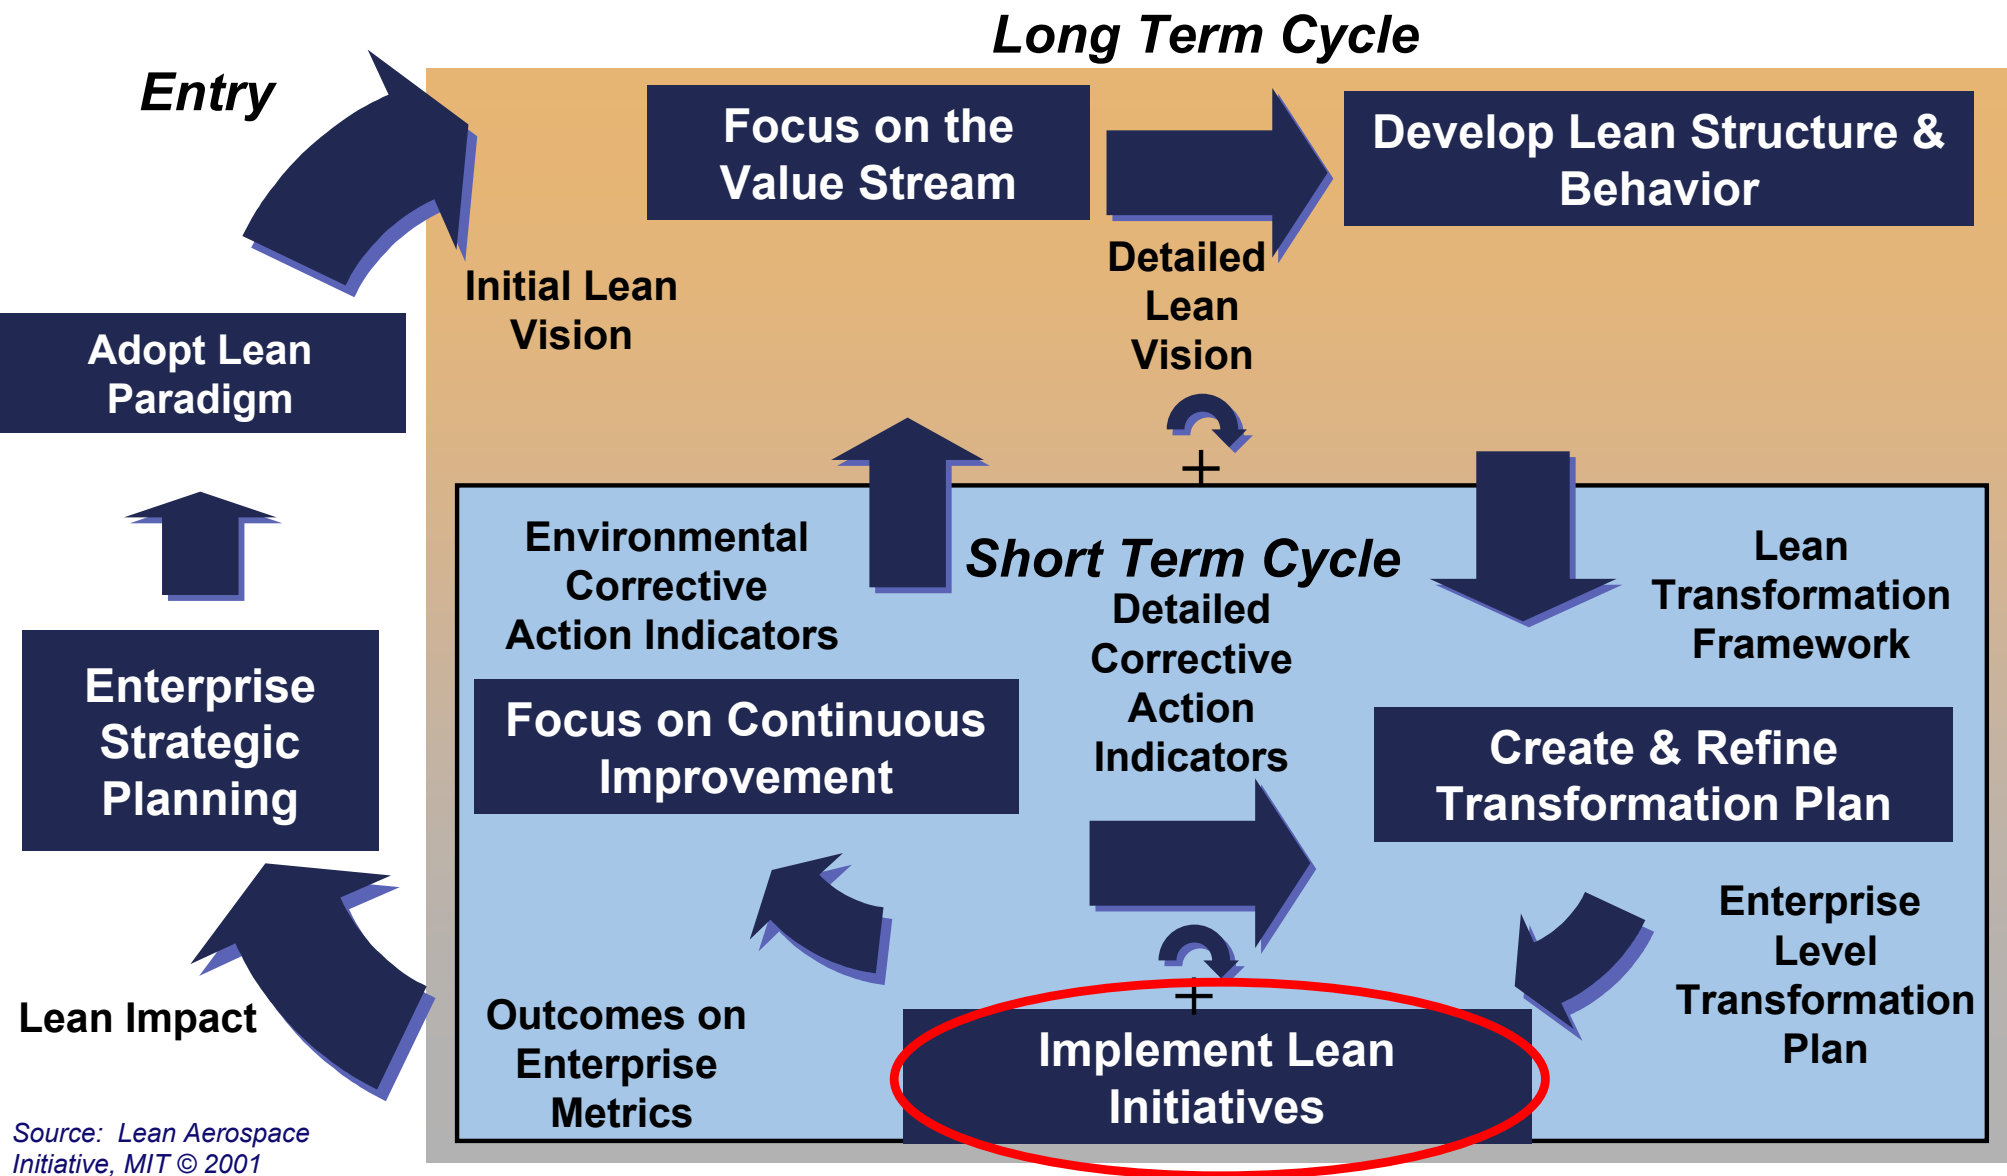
Long Term Cycle

Entry

Focus on the Value Stream

Develop Lean Structure & Behavior

Initial Lean Vision

Detailed Lean Vision

Adopt Lean Paradigm

Environmental Corrective Action Indicators

Short Term Cycle

Lean Transformation Framework

Detailed Corrective Action Indicators

Enterprise Strategic Planning

Focus on Continuous Improvement

Create & Refine Transformation Plan

Enterprise Level Transformation Plan

Lean Impact

Outcomes on Enterprise Metrics

Implement Lean Initiatives

Source: Lean Aerospace Initiative, MIT © 2001